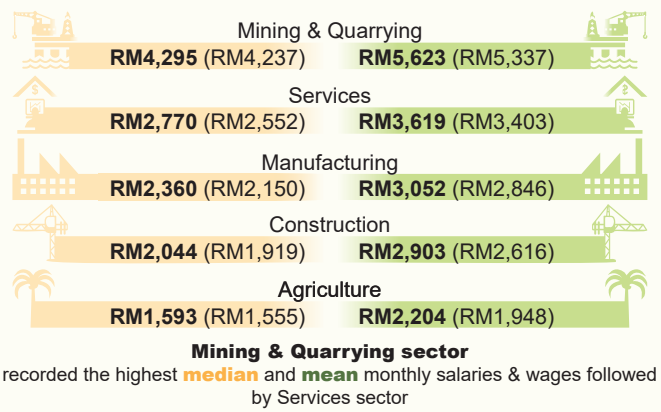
Mining & Quarrying

RM4,295 (RM4,237) RM5,623 (RM5,337)

Services

RM2,770 (RM2,552) RM3,619 (RM3,403)

Manufacturing

RM2,360 (RM2,150) RM3,052 (RM2,846)

Construction

RM2,044 (RM1,919) RM2,903 (RM2,616)

Agriculture

RM1,593 (RM1,555) RM2,204 (RM1,948)

Mining & Quarrying sector

recorded the highest median and mean monthly salaries & wages followed by Services sector